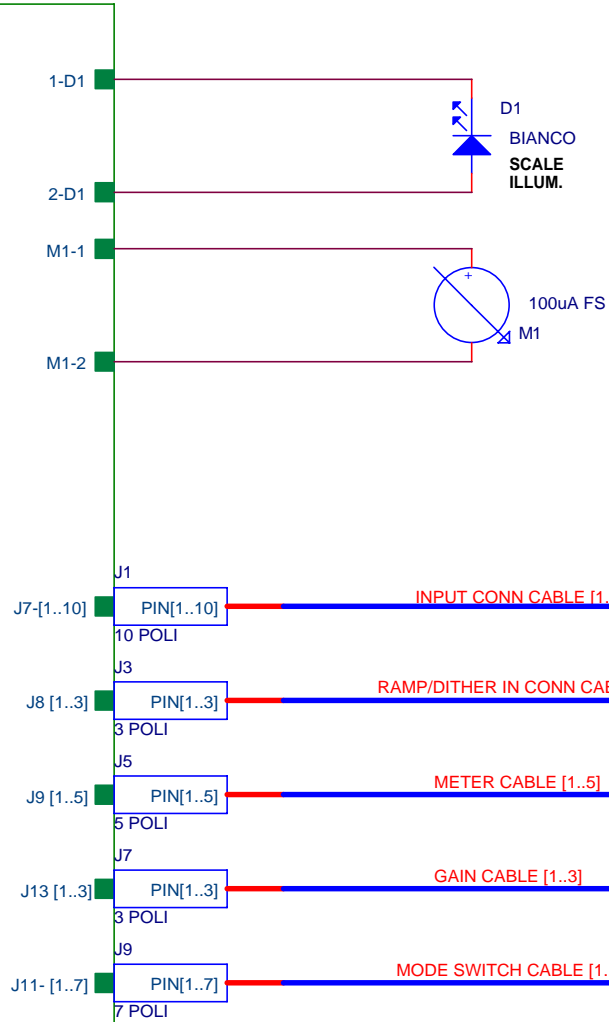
1-D1
D1
BIANCO
SCALE ILLUM.
2-D1
M1-1
+
100uA FS
M1
M1-2
J1
J7-[1..10]
PIN[1..10]
INPUT CONN CABLE [1.
10 POLI
J3
J8 [1..3]
PIN[1..3]
RAMP/DITHER IN CONN CAB
3 POLI
J5
J9 [1..5]
PIN[1..5]
METER CABLE [1..5]
5 POLI
J7
J13 [1..3]
PIN[1..3]
GAIN CABLE [1..3]
3 POLI
J9
J11- [1..7]
PIN[1..7]
MODE SWITCH CABLE [1.
7 POLI